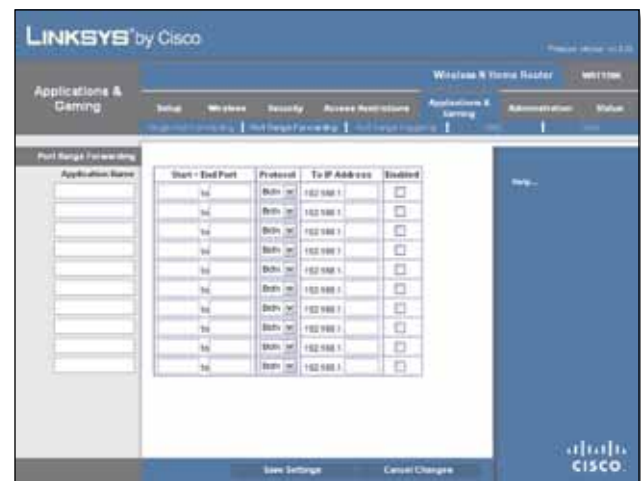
LINKSYS® by Cisco

Firmware Version: v1.0.0

Wireless-N Home Router WRT150N

Applications & Gaming

Setup | Wireless | Security | Access Restrictions | Applications & Gaming | Administration | Status

Single Port Forwarding | Port Range Forwarding | Port Range Triggering | DMZ | QoS

Port Range Forwarding

Application Name

| Start ~ End Port | Protocol | To IP Address | Enabled |
|---|---|---|---|
| to | Both | 192.168.1. | ☐ |
| to | Both | 192.168.1. | ☐ |
| to | Both | 192.168.1. | ☐ |
| to | Both | 192.168.1. | ☐ |
| to | Both | 192.168.1. | ☐ |
| to | Both | 192.168.1. | ☐ |
| to | Both | 192.168.1. | ☐ |
| to | Both | 192.168.1. | ☐ |
| to | Both | 192.168.1. | ☐ |
| to | Both | 192.168.1. | ☐ |

Help...

Save Settings | Cancel Changes

cisco